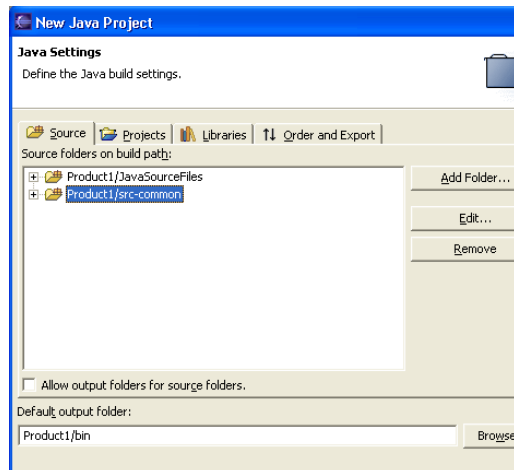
New Java Project

Java Settings
Define the Java build settings.

Source | Projects | Libraries | Order and Export

Source folders on build path:

Product1/JavaSourceFiles
Product1/src-common

Add Folder...
Edit...
Remove

Allow output folders for source folders.

Default output folder:
Product1/bin
Browse